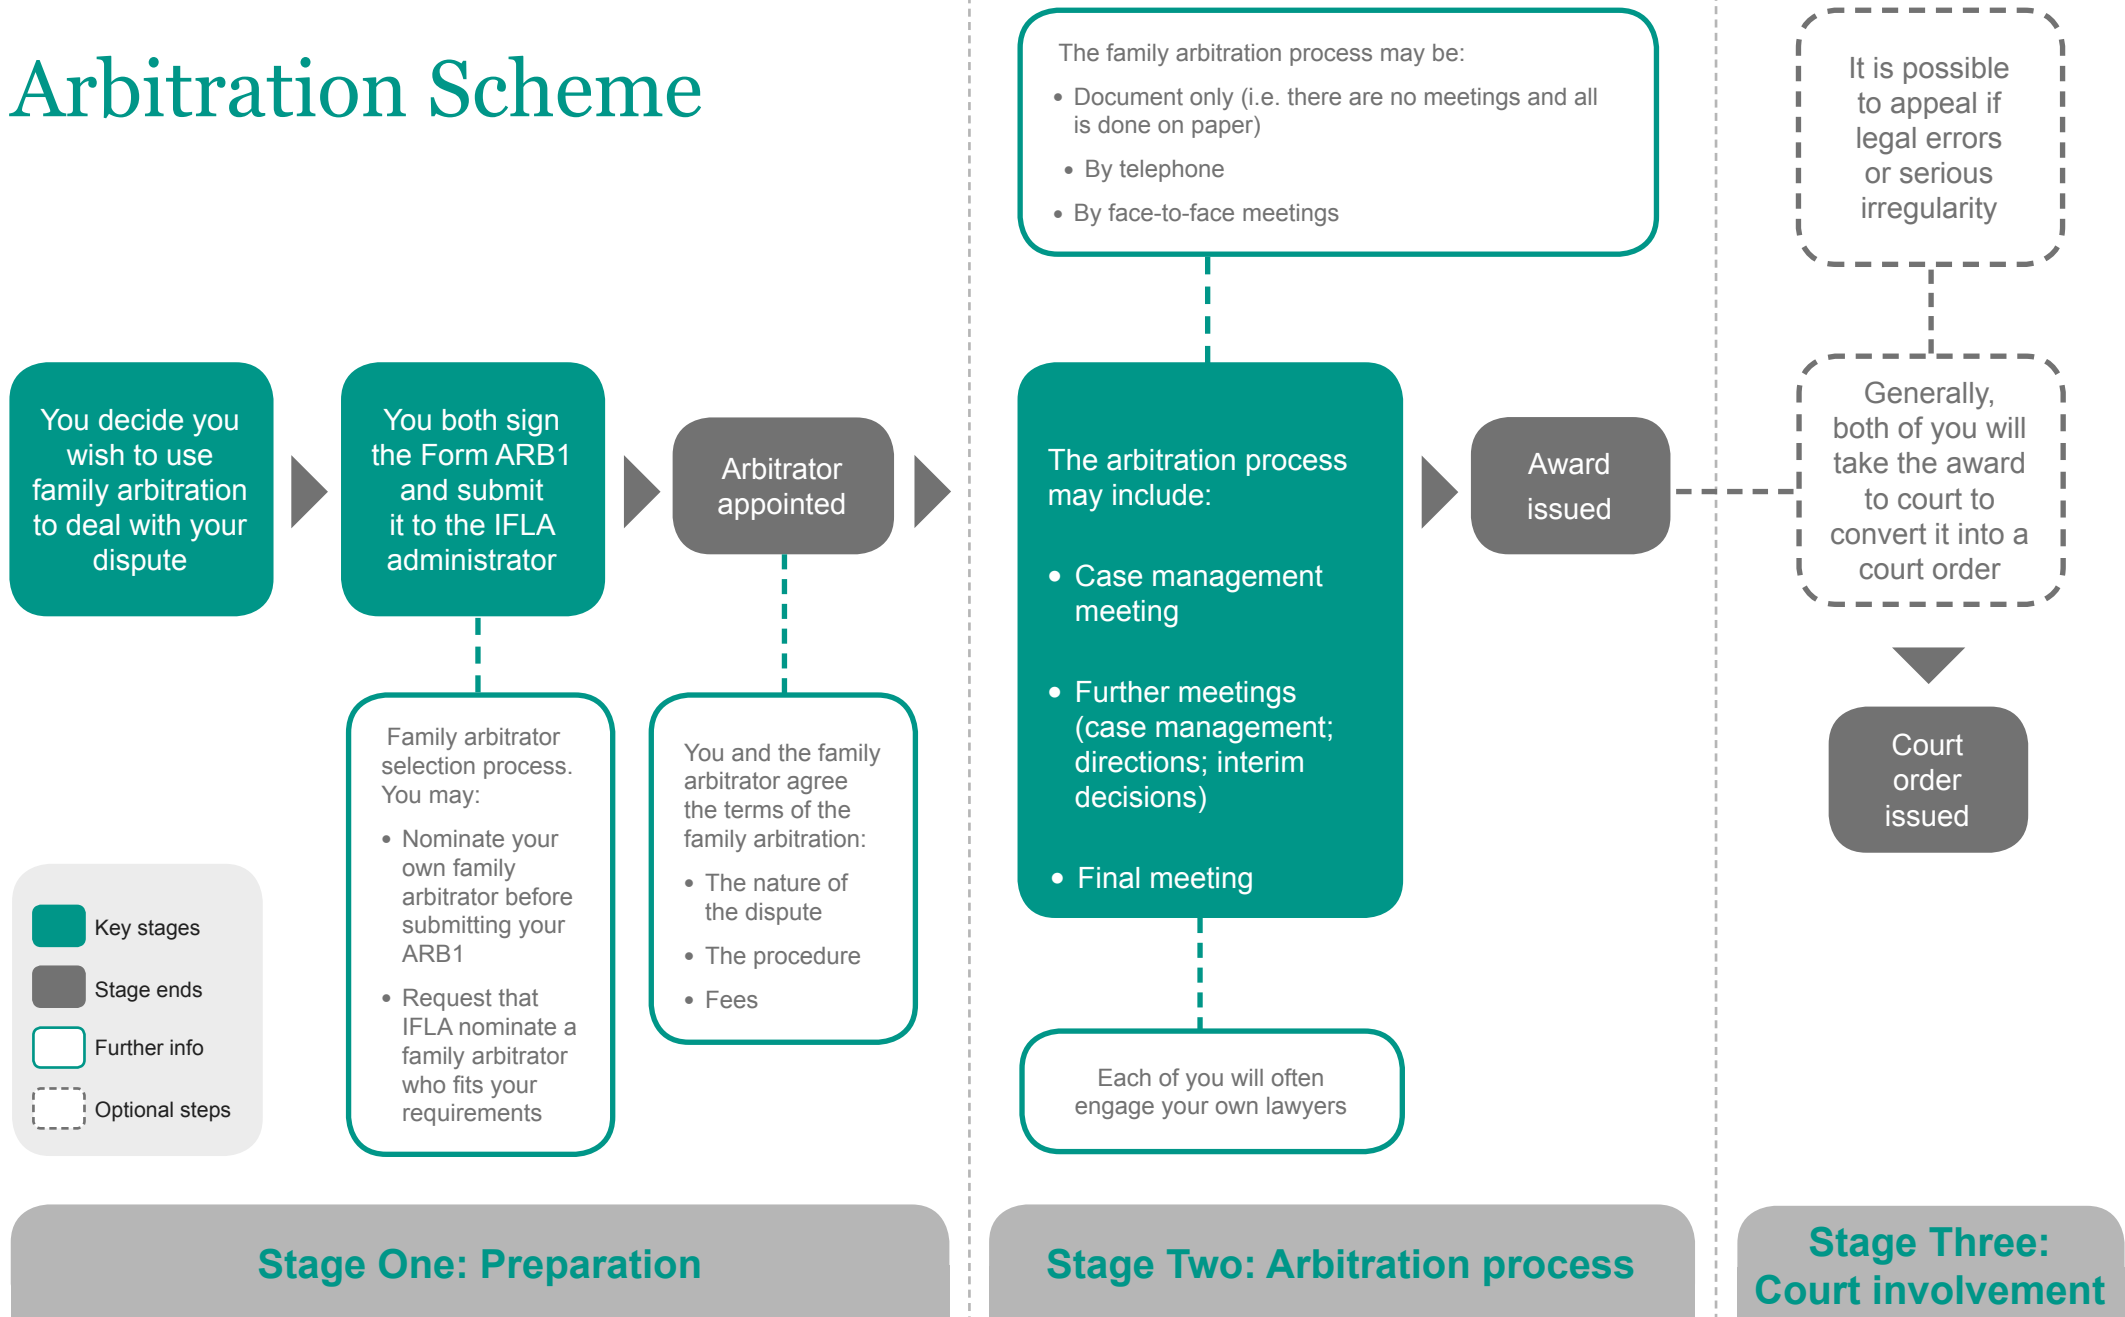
Arbitration Scheme

You decide you wish to use family arbitration to deal with your dispute

You both sign the Form ARB1 and submit it to the IFLA administrator

Arbitrator appointed

Family arbitrator selection process. You may:
• Nominate your own family arbitrator before submitting your ARB1
• Request that IFLA nominate a family arbitrator who fits your requirements

You and the family arbitrator agree the terms of the family arbitration:
• The nature of the dispute
• The procedure
• Fees

Key stages
Stage ends
Further info
Optional steps

The family arbitration process may be:
• Document only (i.e. there are no meetings and all is done on paper)
• By telephone
• By face-to-face meetings

The arbitration process may include:
• Case management meeting
• Further meetings (case management; directions; interim decisions)
• Final meeting

Award issued

Each of you will often engage your own lawyers

It is possible to appeal if legal errors or serious irregularity

Generally, both of you will take the award to court to convert it into a court order

Court order issued

Stage One: Preparation

Stage Two: Arbitration process

Stage Three: Court involvement